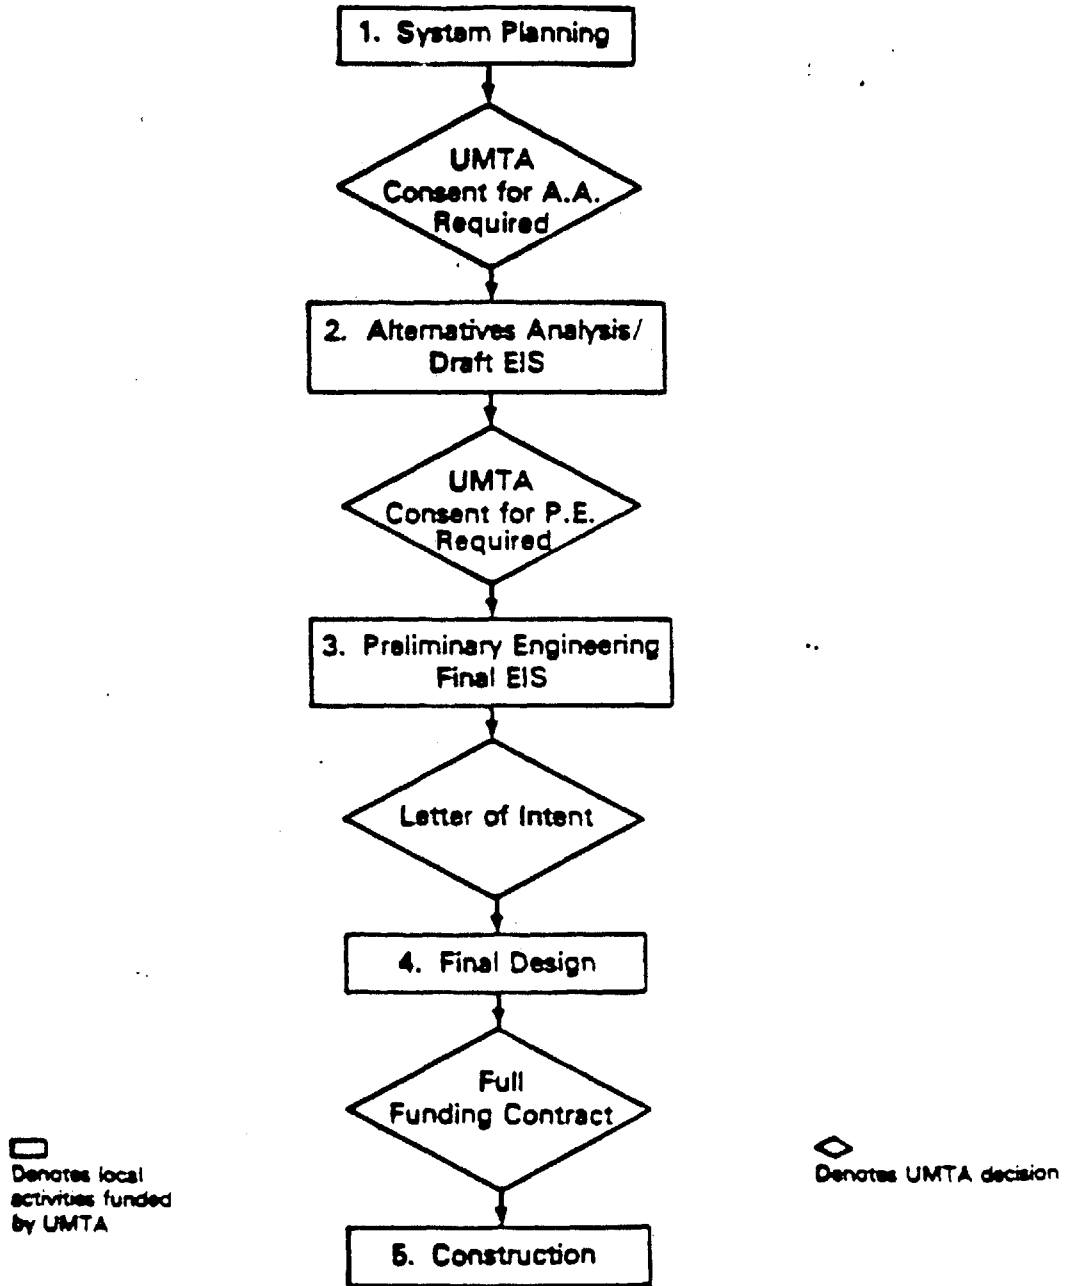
1. System Planning

UMTA Consent for A.A. Required

2. Alternatives Analysis/ Draft EIS

UMTA Consent for P.E. Required

3. Preliminary Engineering Final EIS

Letter of Intent

4. Final Design

Full Funding Contract

Denotes local activities funded by UMTA

Denotes UMTA decision

5. Construction